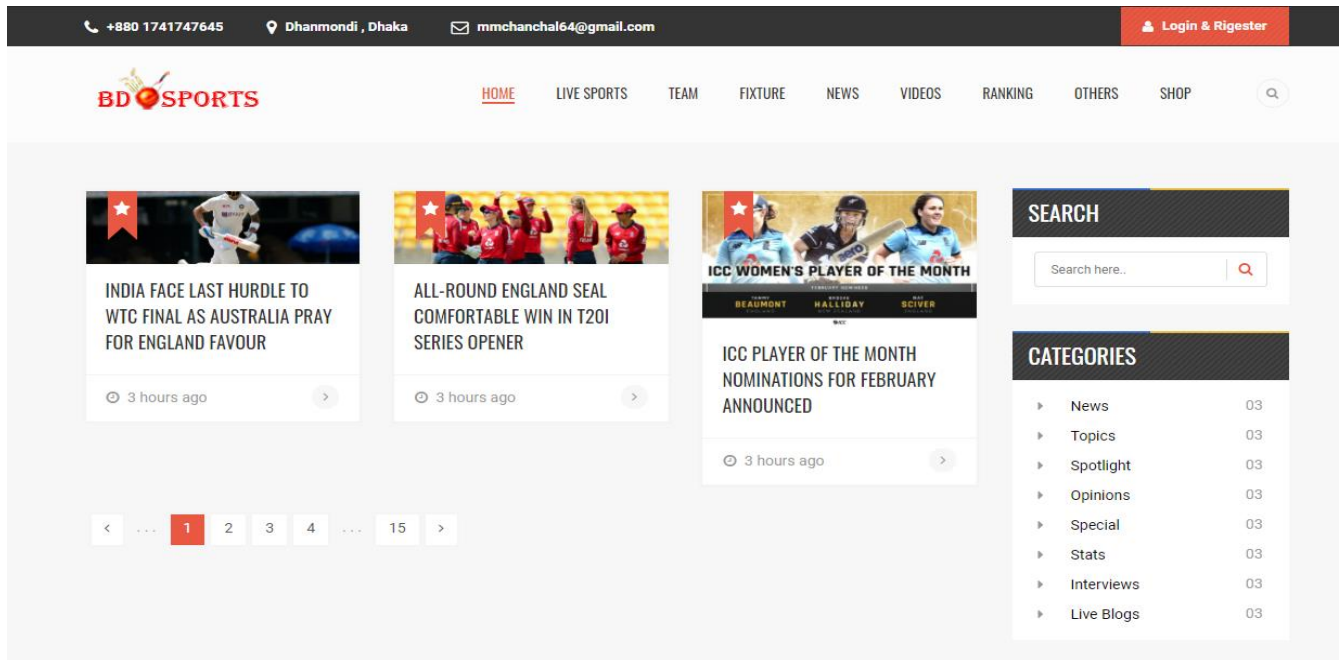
+880 1741747645 Dhanmondi , Dhaka mmchanchal64@gmail.com Login & Rigester

BD SPORTS

HOME LIVE SPORTS TEAM FIXTURE NEWS VIDEOS RANKING OTHERS SHOP

INDIA FACE LAST HURDLE TO WTC FINAL AS AUSTRALIA PRAY FOR ENGLAND FAVOUR

3 hours ago

ALL-ROUND ENGLAND SEAL COMFORTABLE WIN IN T20I SERIES OPENER

3 hours ago

ICC WOMEN'S PLAYER OF THE MONTH

BEAUMONT HALLIDAY SCIVER

ICC PLAYER OF THE MONTH NOMINATIONS FOR FEBRUARY ANNOUNCED

3 hours ago

‹ ... 1 2 3 4 ... 15 ›

SEARCH

Search here..

CATEGORIES

| News | 03 |
|---|---|
| Topics | 03 |
| Spotlight | 03 |
| Opinions | 03 |
| Special | 03 |
| Stats | 03 |
| Interviews | 03 |
| Live Blogs | 03 |